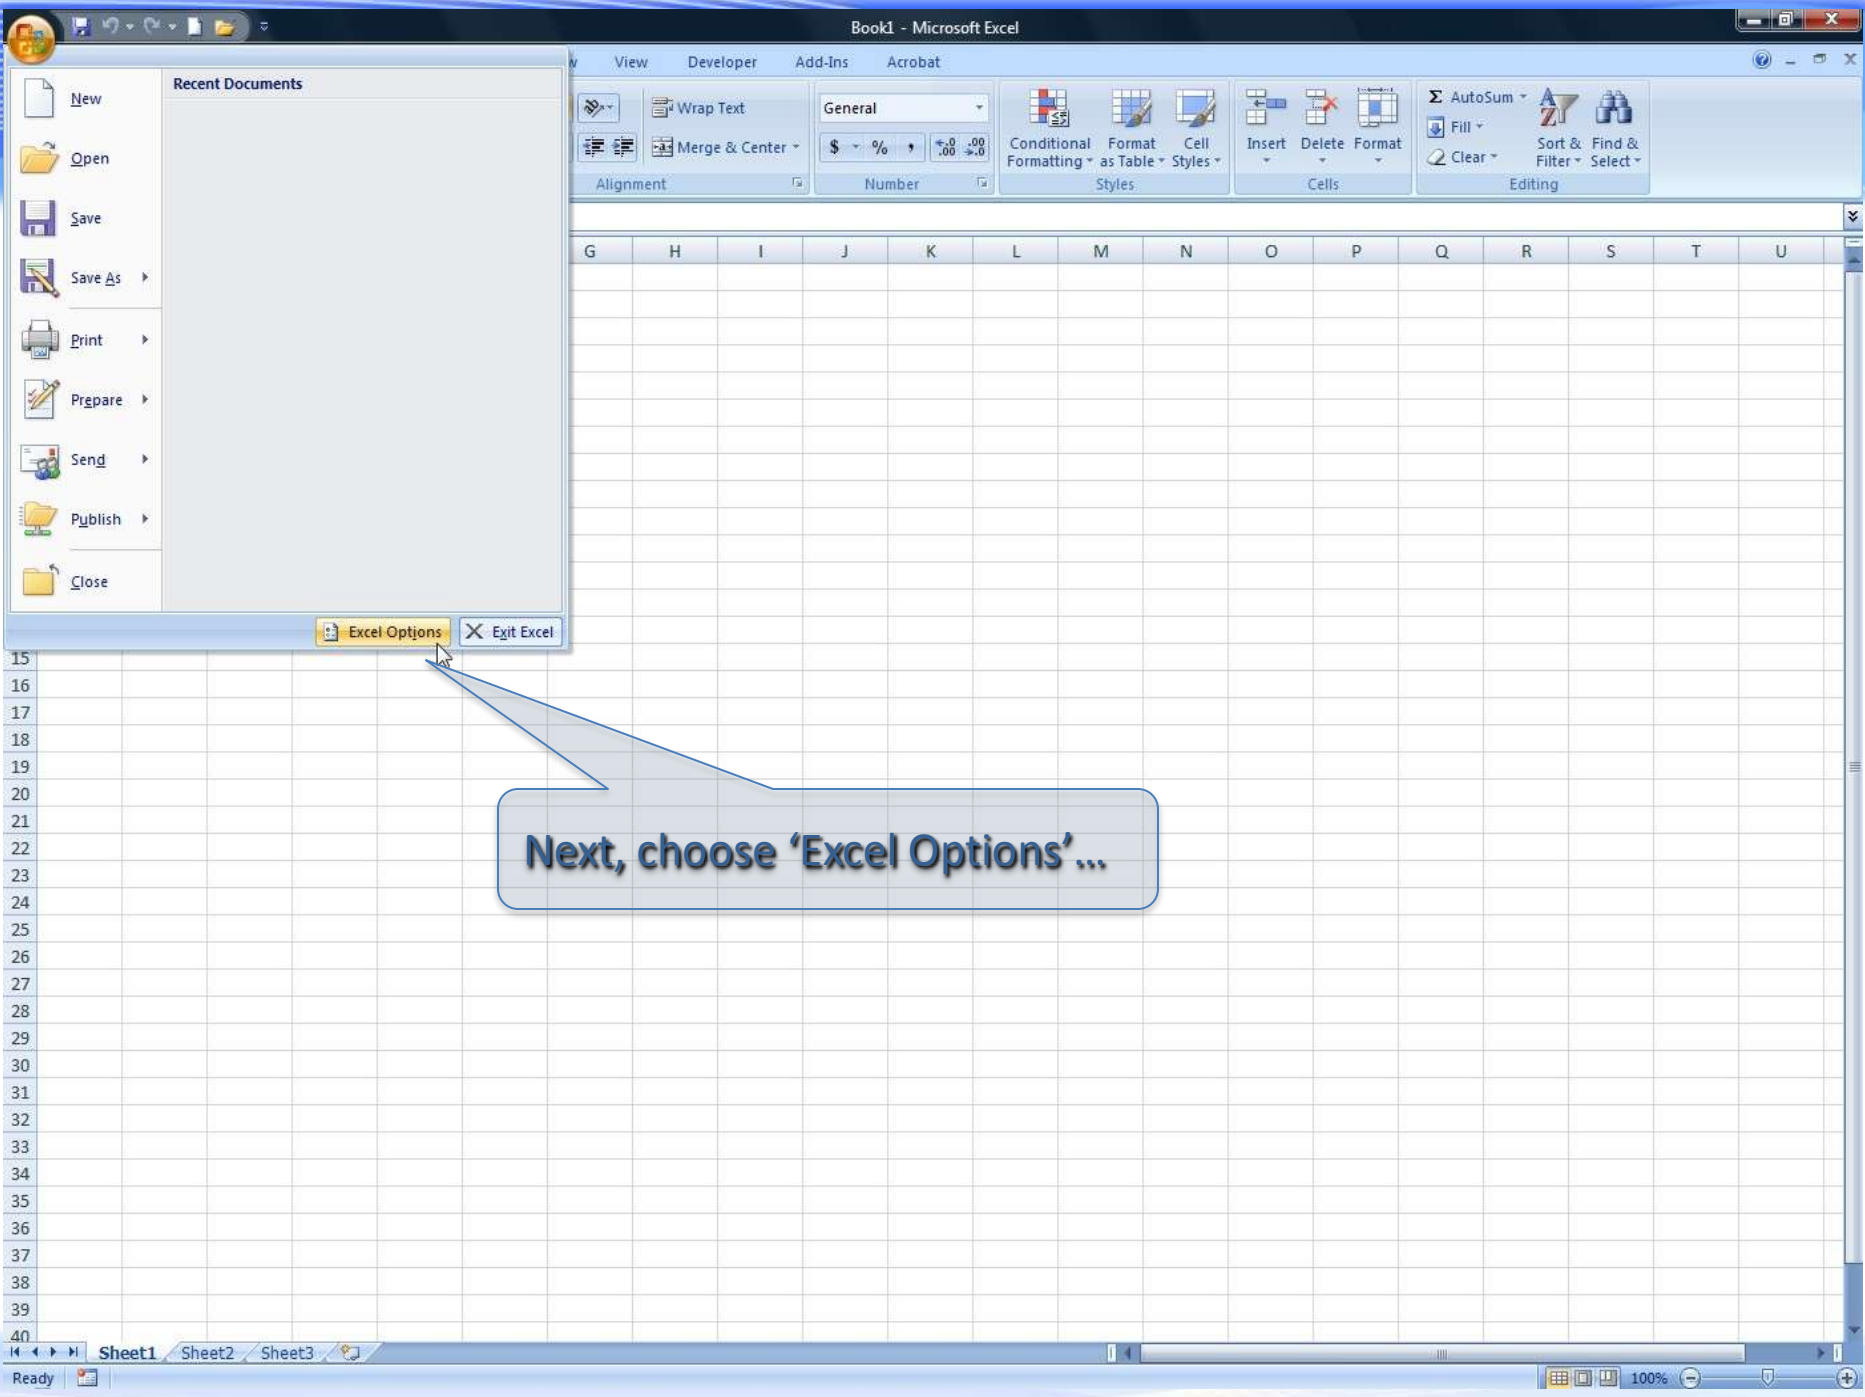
Book1 - Microsoft Excel

w View Developer Add-Ins Acrobat

Wrap Text
Merge & Center
Alignment

General
$ % ,
Number

Conditional Formatting
Format as Table
Cell Styles
Styles

Insert
Delete
Format
Cells

AutoSum
Fill
Clear
Sort & Filter
Find & Select
Editing

New
Open
Save
Save As
Print
Prepare
Send
Publish
Close

Recent Documents

Excel Options
Exit Excel

| G | H | I | J | K | L | M | N | O | P | Q | R | S | T | U |
|---|---|---|---|---|---|---|---|---|---|---|---|---|---|---|

15
16
17
18
19
20
21
22
23
24
25
26
27
28
29
30
31
32
33
34
35
36
37
38
39
40

Next, choose ‘Excel Options’…

Sheet1 Sheet2 Sheet3

Ready

100%